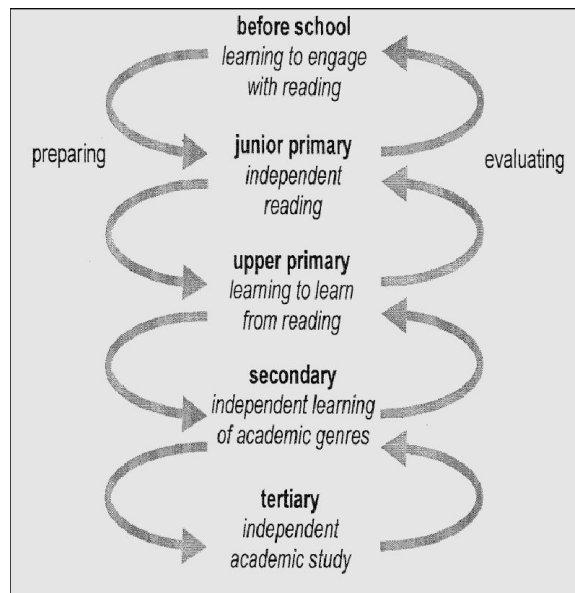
before school
learning to engage with reading

preparing

junior primary
independent reading

evaluating

upper primary
learning to learn from reading

secondary
independent learning of academic genres

tertiary
independent academic study